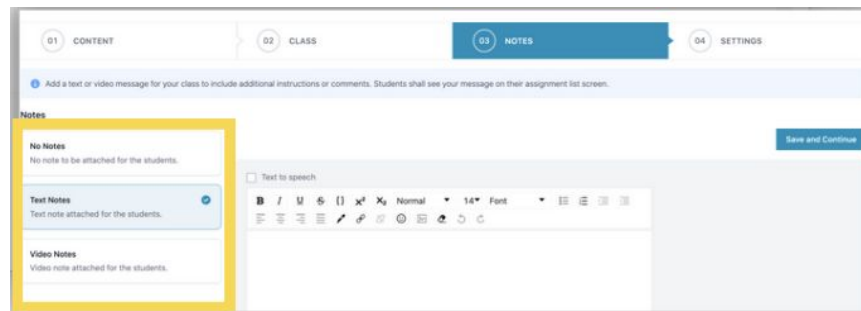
01 CONTENT

02 CLASS

03 NOTES

04 SETTINGS

Add a text or video message for your class to include additional instructions or comments. Students shall see your message on their assignment list screen.

Notes

No Notes
No note to be attached for the students.

Text Notes
Text note attached for the students.

Video Notes
Video note attached for the students.

Save and Continue

Text to speech

B I U S {} $x^2$ $X_2$ Normal 14 Font